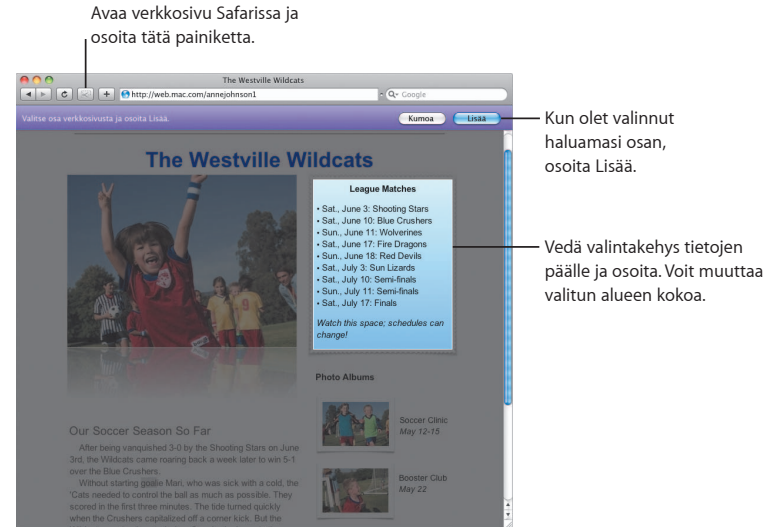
Avaa verkkosivu Safarissa ja osoita tätä painiketta.

The Westville Wildcats

http://web.mac.com/annejohnson1

Google

Valitse osa verkkosivusta ja osoita Lisää.

Kumoa

Lisää

Kun olet valinnut haluamasi osan, osoita Lisää.

The Westville Wildcats

League Matches

• Sat., June 3: Shooting Stars
• Sat., June 10: Blue Crushers
• Sun., June 11: Wolverines
• Sat., June 17: Fire Dragons
• Sun., June 18: Red Devils
• Sat., July 3: Sun Lizards
• Sat., July 10: Semi-finals
• Sun., July 11: Semi-finals
• Sat., July 17: Finals

Watch this space; schedules can change!

Vedä valintakehys tietojen päälle ja osoita. Voit muuttaa valitun alueen kokoa.

Photo Albums

Soccer Clinic
May 12-15

Booster Club
May 22

Our Soccer Season So Far

After being vanquished 3-0 by the Shooting Stars on June 3rd, the Wildcats came roaring back a week later to win 5-1 over the Blue Crushers.

Without starting goalie Man, who was sick with a cold, the 'Cats needed to control the ball as much as possible. They scored in the first three minutes. The tide turned quickly when the Crushers capitalized off a corner kick. But the